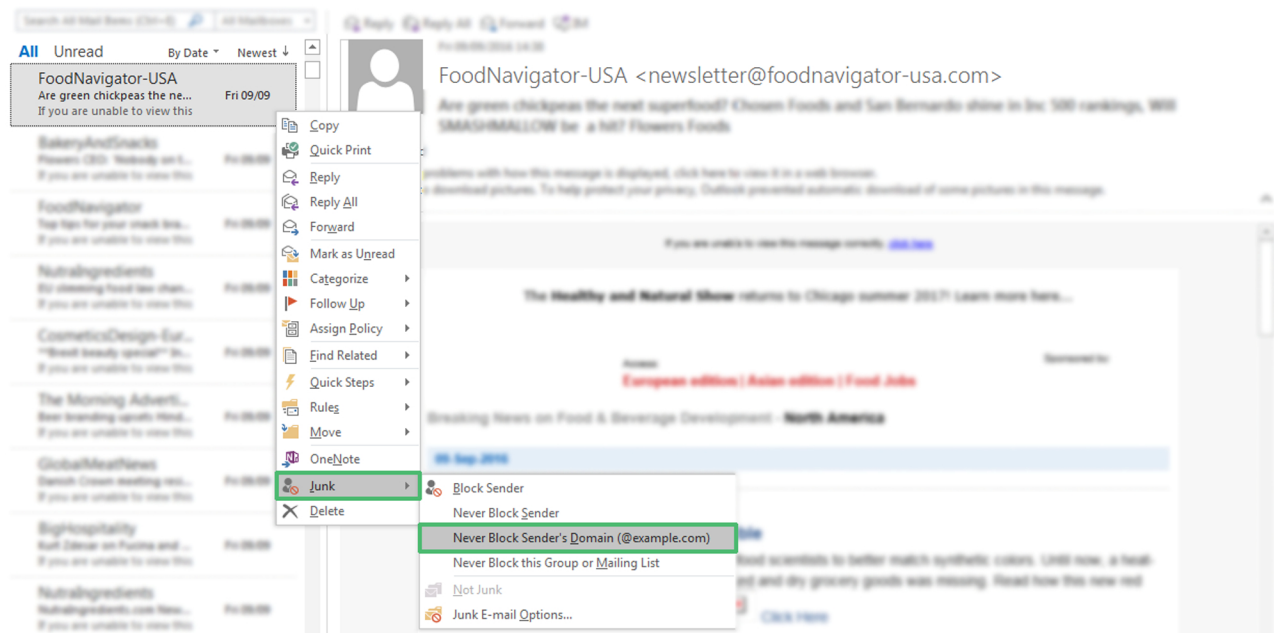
Search All Mail Items (Ctrl+E)
All Mailboxes

All Unread By Date Newest

FoodNavigator-USA
Are green chickpeas the ne... Fri 09/09
If you are unable to view this

BakeryAndSnacks
If you are unable to view this

FoodNavigator
If you are unable to view this

NutraIngredients
If you are unable to view this

CosmeticsDesign-Eur...
If you are unable to view this

The Morning Adverti...
If you are unable to view this

GlobalMeatNews
If you are unable to view this

BigHospitality
If you are unable to view this

NutraIngredients
If you are unable to view this

Reply Reply All Forward IM

FoodNavigator-USA <newsletter@foodnavigator-usa.com>

Are green chickpeas the next superfood? Chosen Foods and San Bernardo shine in Inc 500 rankings, Will SMASHMALLOW be a hit? Flowers Foods

Copy
Quick Print
Reply
Reply All
Forward
Mark as Unread
Categorize
Follow Up
Assign Policy
Find Related
Quick Steps
Rules
Move
OneNote
Junk
Delete

Block Sender
Never Block Sender
Never Block Sender's Domain (@example.com)
Never Block this Group or Mailing List
Not Junk
Junk E-mail Options...

Click Here